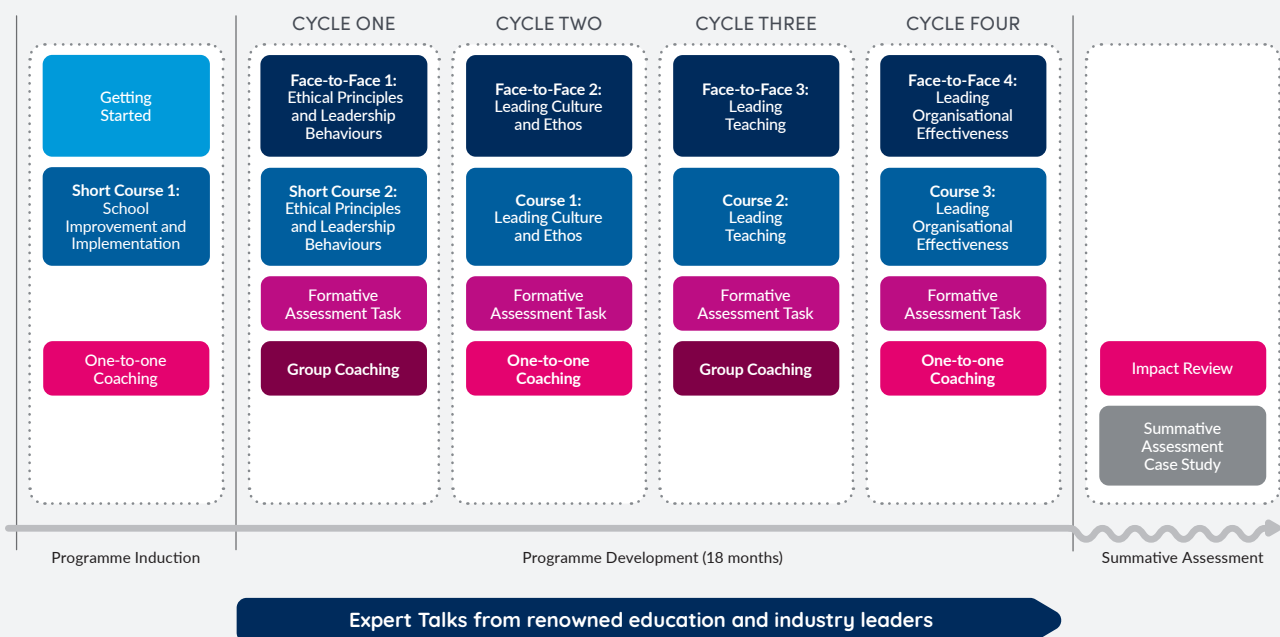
CYCLE ONE

CYCLE TWO

CYCLE THREE

CYCLE FOUR

Getting Started

Short Course 1: School Improvement and Implementation

One-to-one Coaching

Face-to-Face 1: Ethical Principles and Leadership Behaviours

Short Course 2: Ethical Principles and Leadership Behaviours

Formative Assessment Task

Group Coaching

Face-to-Face 2: Leading Culture and Ethos

Course 1: Leading Culture and Ethos

Formative Assessment Task

One-to-one Coaching

Face-to-Face 3: Leading Teaching

Course 2: Leading Teaching

Formative Assessment Task

Group Coaching

Face-to-Face 4: Leading Organisational Effectiveness

Course 3: Leading Organisational Effectiveness

Formative Assessment Task

One-to-one Coaching

Impact Review

Summative Assessment Case Study

Programme Induction

Programme Development (18 months)

Summative Assessment

Expert Talks from renowned education and industry leaders